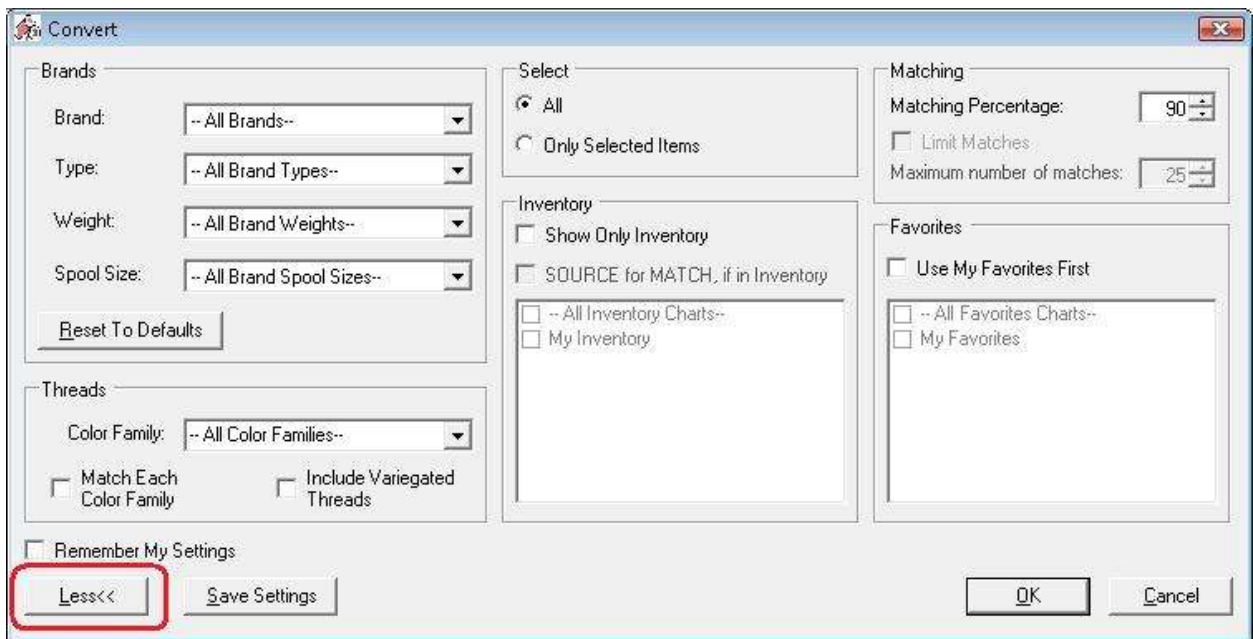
Convert

Brands

Brand: -- All Brands--

Type: -- All Brand Types--

Weight: -- All Brand Weights--

Spool Size: -- All Brand Spool Sizes--

Reset To Defaults

Threads

Color Family: -- All Color Families--

Match Each Color Family

Include Variegated Threads

Select

All

Only Selected Items

Inventory

Show Only Inventory

SOURCE for MATCH, if in Inventory

-- All Inventory Charts--

My Inventory

Matching

Matching Percentage: 90

Limit Matches

Maximum number of matches: 25

Favorites

Use My Favorites First

-- All Favorites Charts--

My Favorites

Remember My Settings

Less<<

Save Settings

OK

Cancel